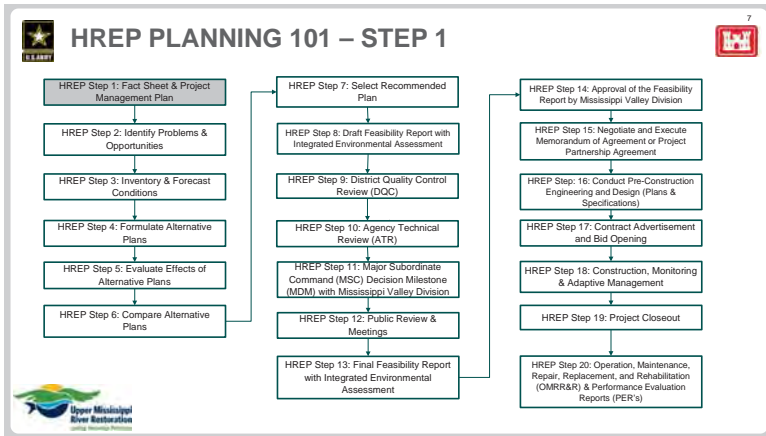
U.S. ARMY

HREP PLANNING 101 – STEP 1

7

HREP Step 1: Fact Sheet & Project Management Plan

HREP Step 2: Identify Problems & Opportunities

HREP Step 3: Inventory & Forecast Conditions

HREP Step 4: Formulate Alternative Plans

HREP Step 5: Evaluate Effects of Alternative Plans

HREP Step 6: Compare Alternative Plans

HREP Step 7: Select Recommended Plan

HREP Step 8: Draft Feasibility Report with Integrated Environmental Assessment

HREP Step 9: District Quality Control Review (DQC)

HREP Step 10: Agency Technical Review (ATR)

HREP Step 11: Major Subordinate Command (MSC) Decision Milestone (MDM) with Mississippi Valley Division

HREP Step 12: Public Review & Meetings

HREP Step 13: Final Feasibility Report with Integrated Environmental Assessment

HREP Step 14: Approval of the Feasibility Report by Mississippi Valley Division

HREP Step 15: Negotiate and Execute Memorandum of Agreement or Project Partnership Agreement

HREP Step 16: Conduct Pre-Construction Engineering and Design (Plans & Specifications)

HREP Step 17: Contract Advertisement and Bid Opening

HREP Step 18: Construction, Monitoring & Adaptive Management

HREP Step 19: Project Closeout

HREP Step 20: Operation, Maintenance, Repair, Replacement, and Rehabilitation (OMRR&R) & Performance Evaluation Reports (PER's)

Upper Mississippi River Restoration
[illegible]